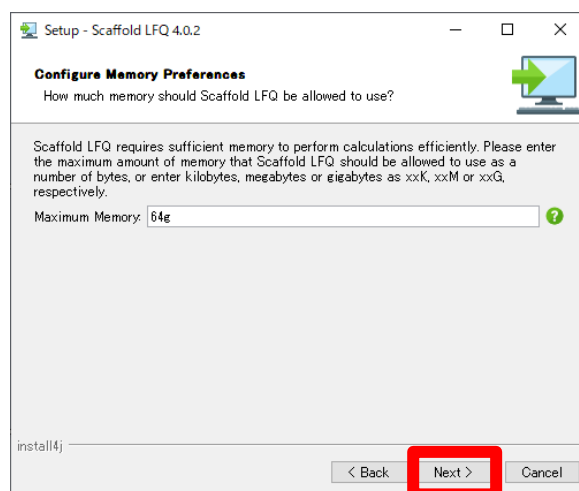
Setup - Scaffold LFQ 4.0.2

Configure Memory Preferences

How much memory should Scaffold LFQ be allowed to use?

Scaffold LFQ requires sufficient memory to perform calculations efficiently. Please enter the maximum amount of memory that Scaffold LFQ should be allowed to use as a number of bytes, or enter kilobytes, megabytes or gigabytes as xxK, xxM or xxG, respectively.

Maximum Memory: 64g

install4j

< Back

Next >

Cancel